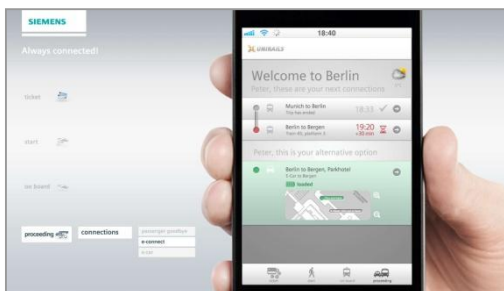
SIEMENS

Always connected!

ticket

start

on board

proceeding

connections

passenger guidance
e-connect
taxi

18:40

UNIRAILS

Welcome to Berlin

Peter, these are your next connections

Munich to Berlin
This has ended

18:35

Berlin to Bergen
From 4th, platform 2

19:20
+30 min

Peter, this is your alternative option

Berlin to Bergen, Parkhotel
5 Go to Bergen

booked

ticket
start
on board
proceeding